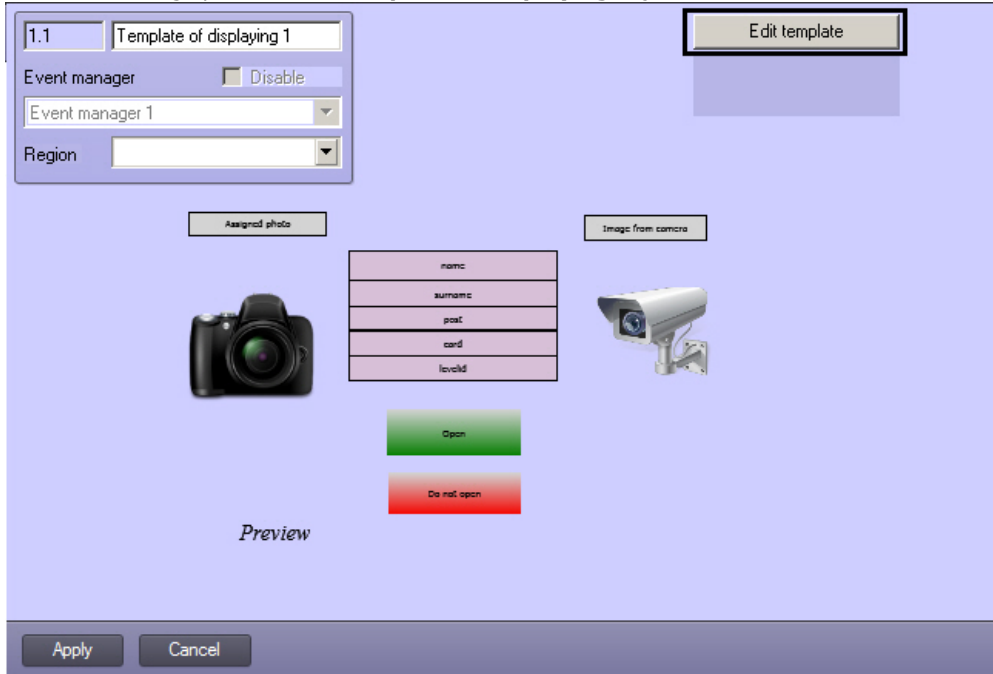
1.1

Template of displaying 1

Event manager

Disable

Event manager 1

Region

Edit template

Assigned photo

Image from camera

name

surname

post

card

levelid

Open

Do not open

Preview

Apply

Cancel